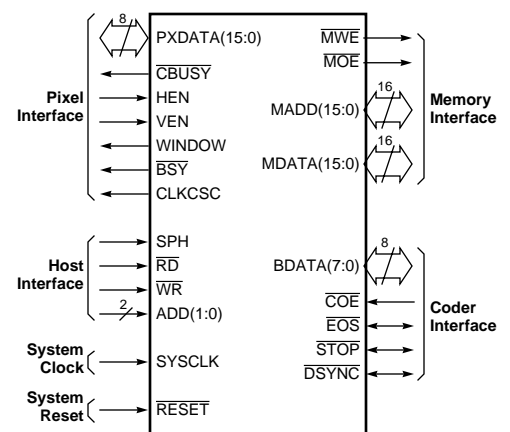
8
PXDATA(15:0)
$\overline{CBUSY}$
HEN
VEN
WINDOW
$\overline{BSY}$
CLKCSC

Pixel Interface

$\overline{MWE}$
$\overline{MOE}$
16
MADD(15:0)
16
MDATA(15:0)

Memory Interface

Host Interface

SPH
$\overline{RD}$
$\overline{WR}$
2
ADD(1:0)

8
BDATA(7:0)
$\overline{COE}$
$\overline{EOS}$
$\overline{STOP}$
$\overline{DSYNC}$

Coder Interface

System Clock
SYSCLK

System Reset
$\overline{RESET}$